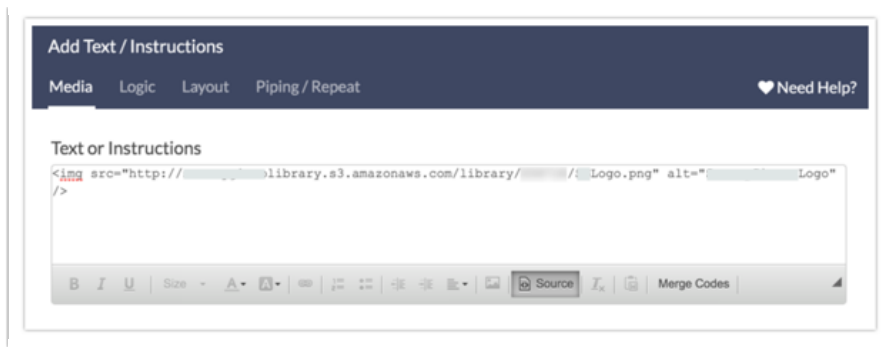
Add Text / Instructions

Media Logic Layout Piping / Repeat

♥ Need Help?

Text or Instructions

<img src="http://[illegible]library.s3.amazonaws.com/library/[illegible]/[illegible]Logo.png" alt="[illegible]Logo" />

B I U Size A- Source $T_x$ Merge Codes